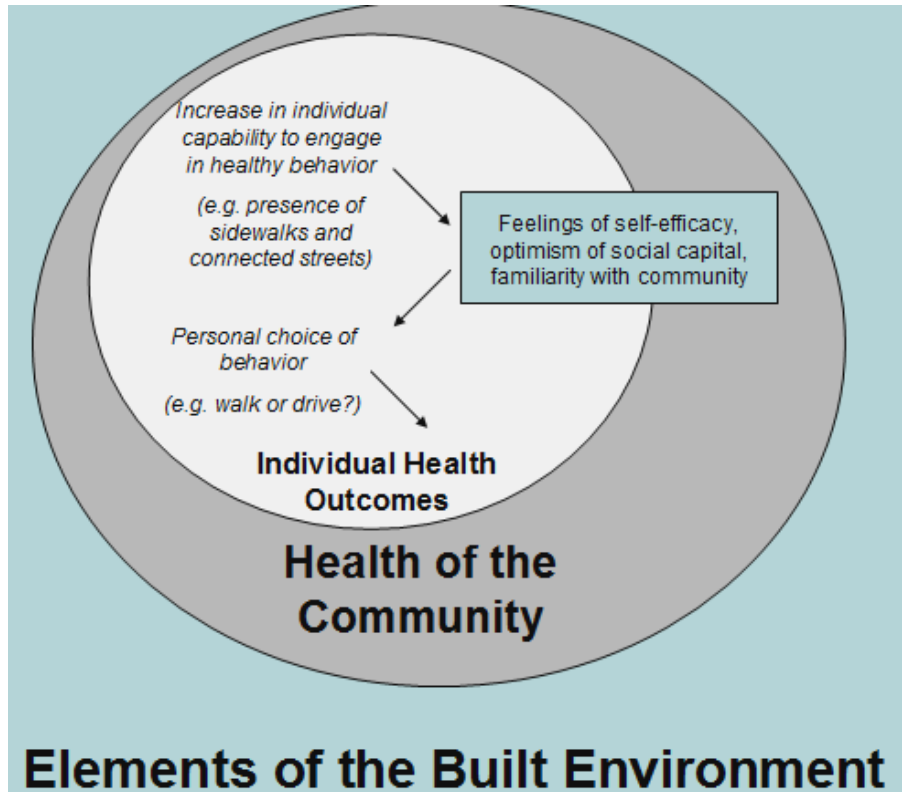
Increase in individual capability to engage in healthy behavior

(e.g. presence of sidewalks and connected streets)

Feelings of self-efficacy, optimism of social capital, familiarity with community

Personal choice of behavior

(e.g. walk or drive?)

Individual Health Outcomes

Health of the Community

Elements of the Built Environment